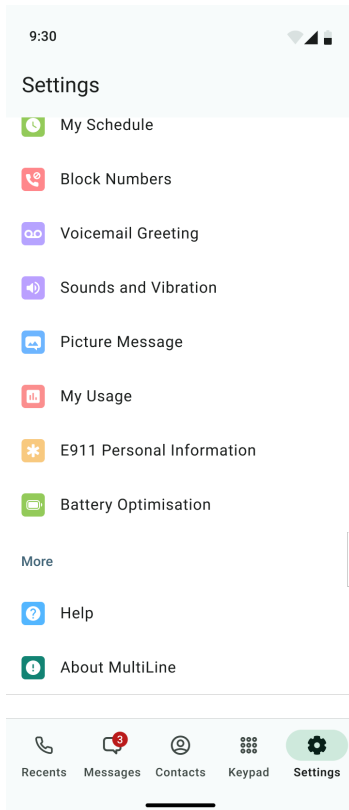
9:30

Settings

My Schedule

Block Numbers

Voicemail Greeting

Sounds and Vibration

Picture Message

My Usage

E911 Personal Information

Battery Optimisation

More

Help

About MultiLine

Recents
3
Messages
Contacts
Keypad
Settings